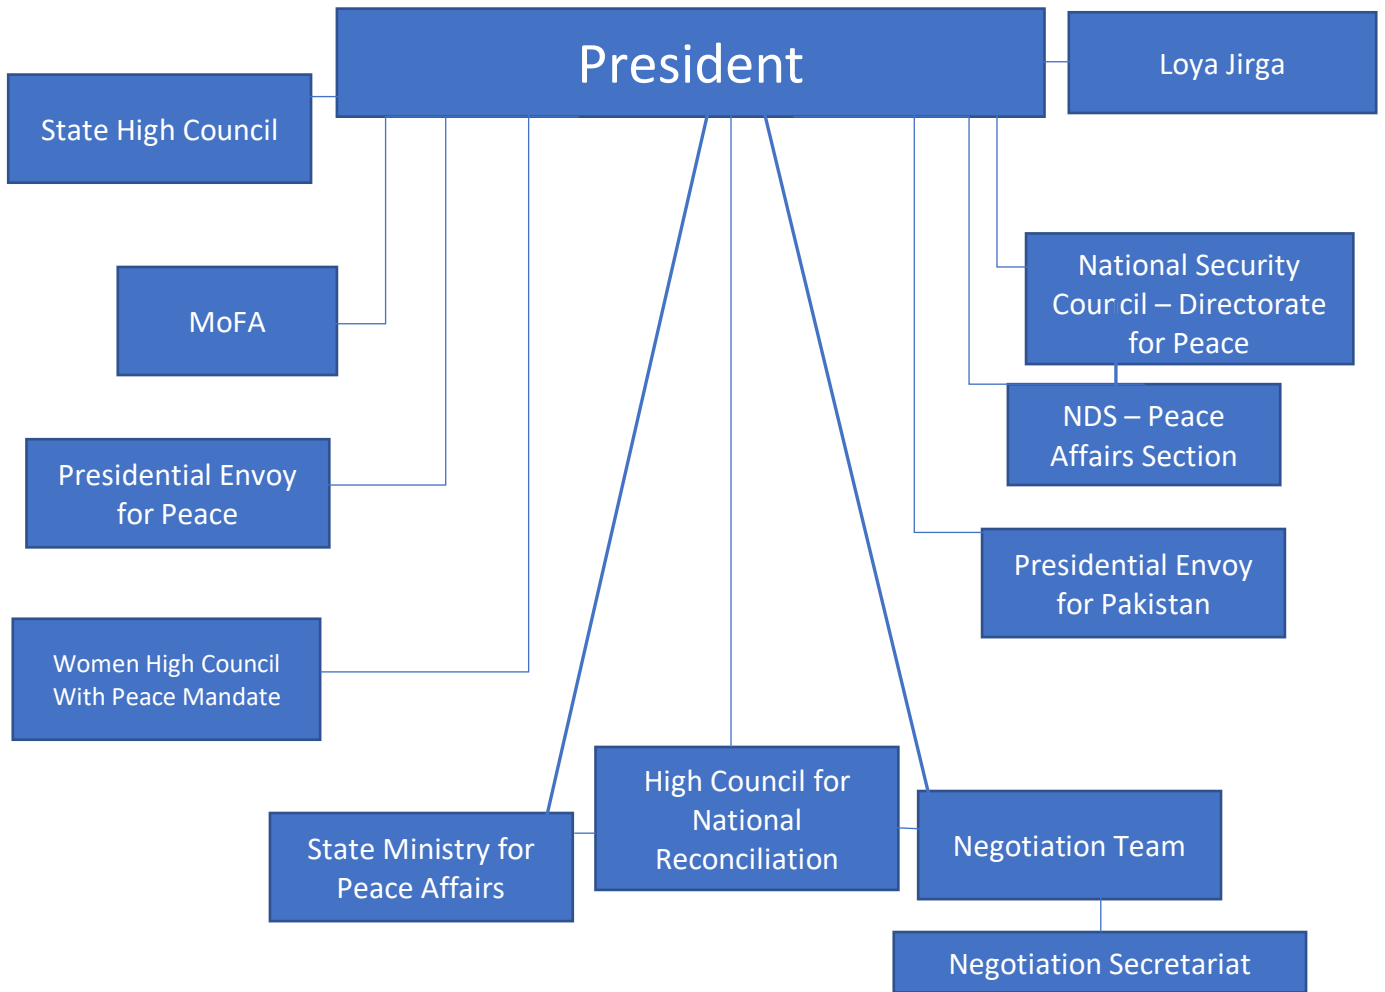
President

Loya Jirga

State High Council

MoFA

National Security Council – Directorate for Peace

NDS – Peace Affairs Section

Presidential Envoy for Peace

Presidential Envoy for Pakistan

Women High Council With Peace Mandate

High Council for National Reconciliation

State Ministry for Peace Affairs

Negotiation Team

Negotiation Secretariat